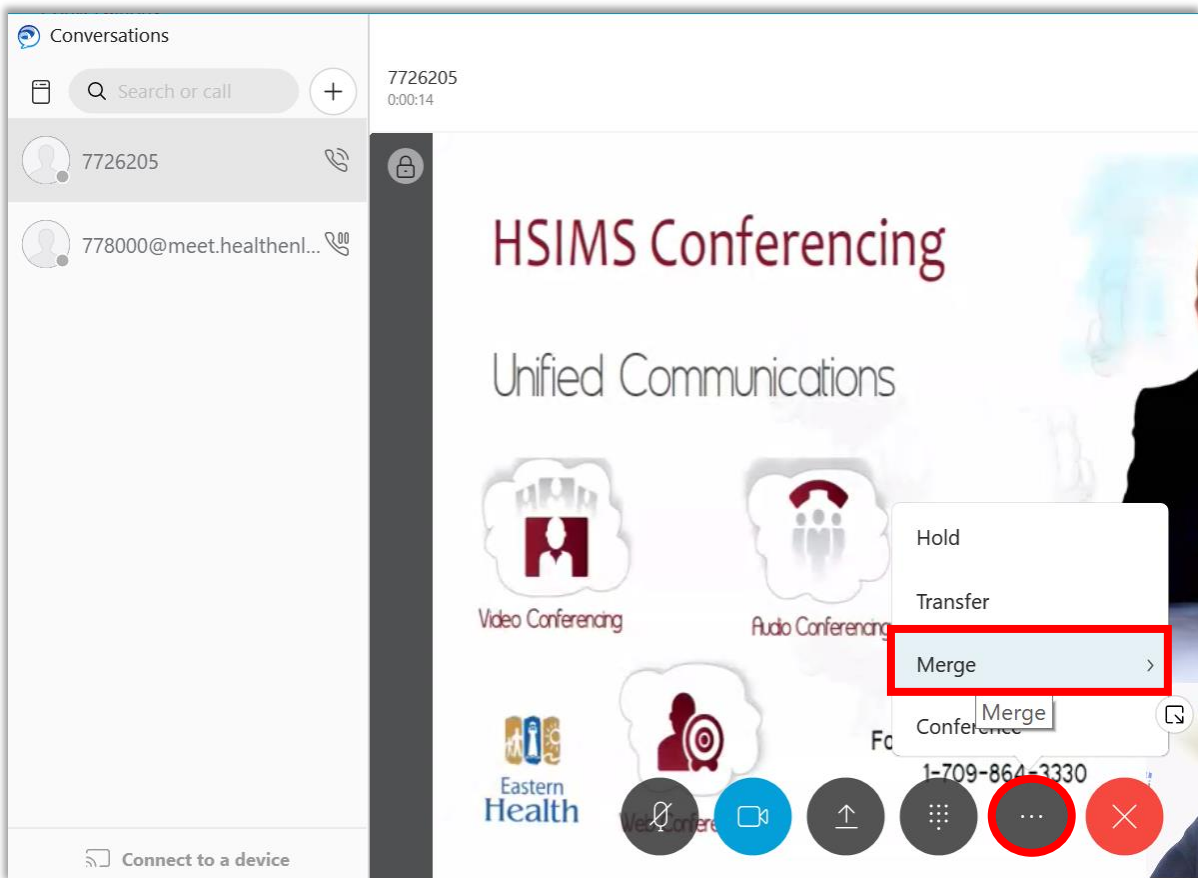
Conversations

Search or call

7726205

778000@meet.healthenl...

Connect to a device

7726205
0:00:14

HSIMS Conferencing

Unified Communications

Video Conferencing

Audio Conferencing

Eastern Health

Web Confere

Fo

1-709-864-3330

Hold

Transfer

Merge

Conference

Merge